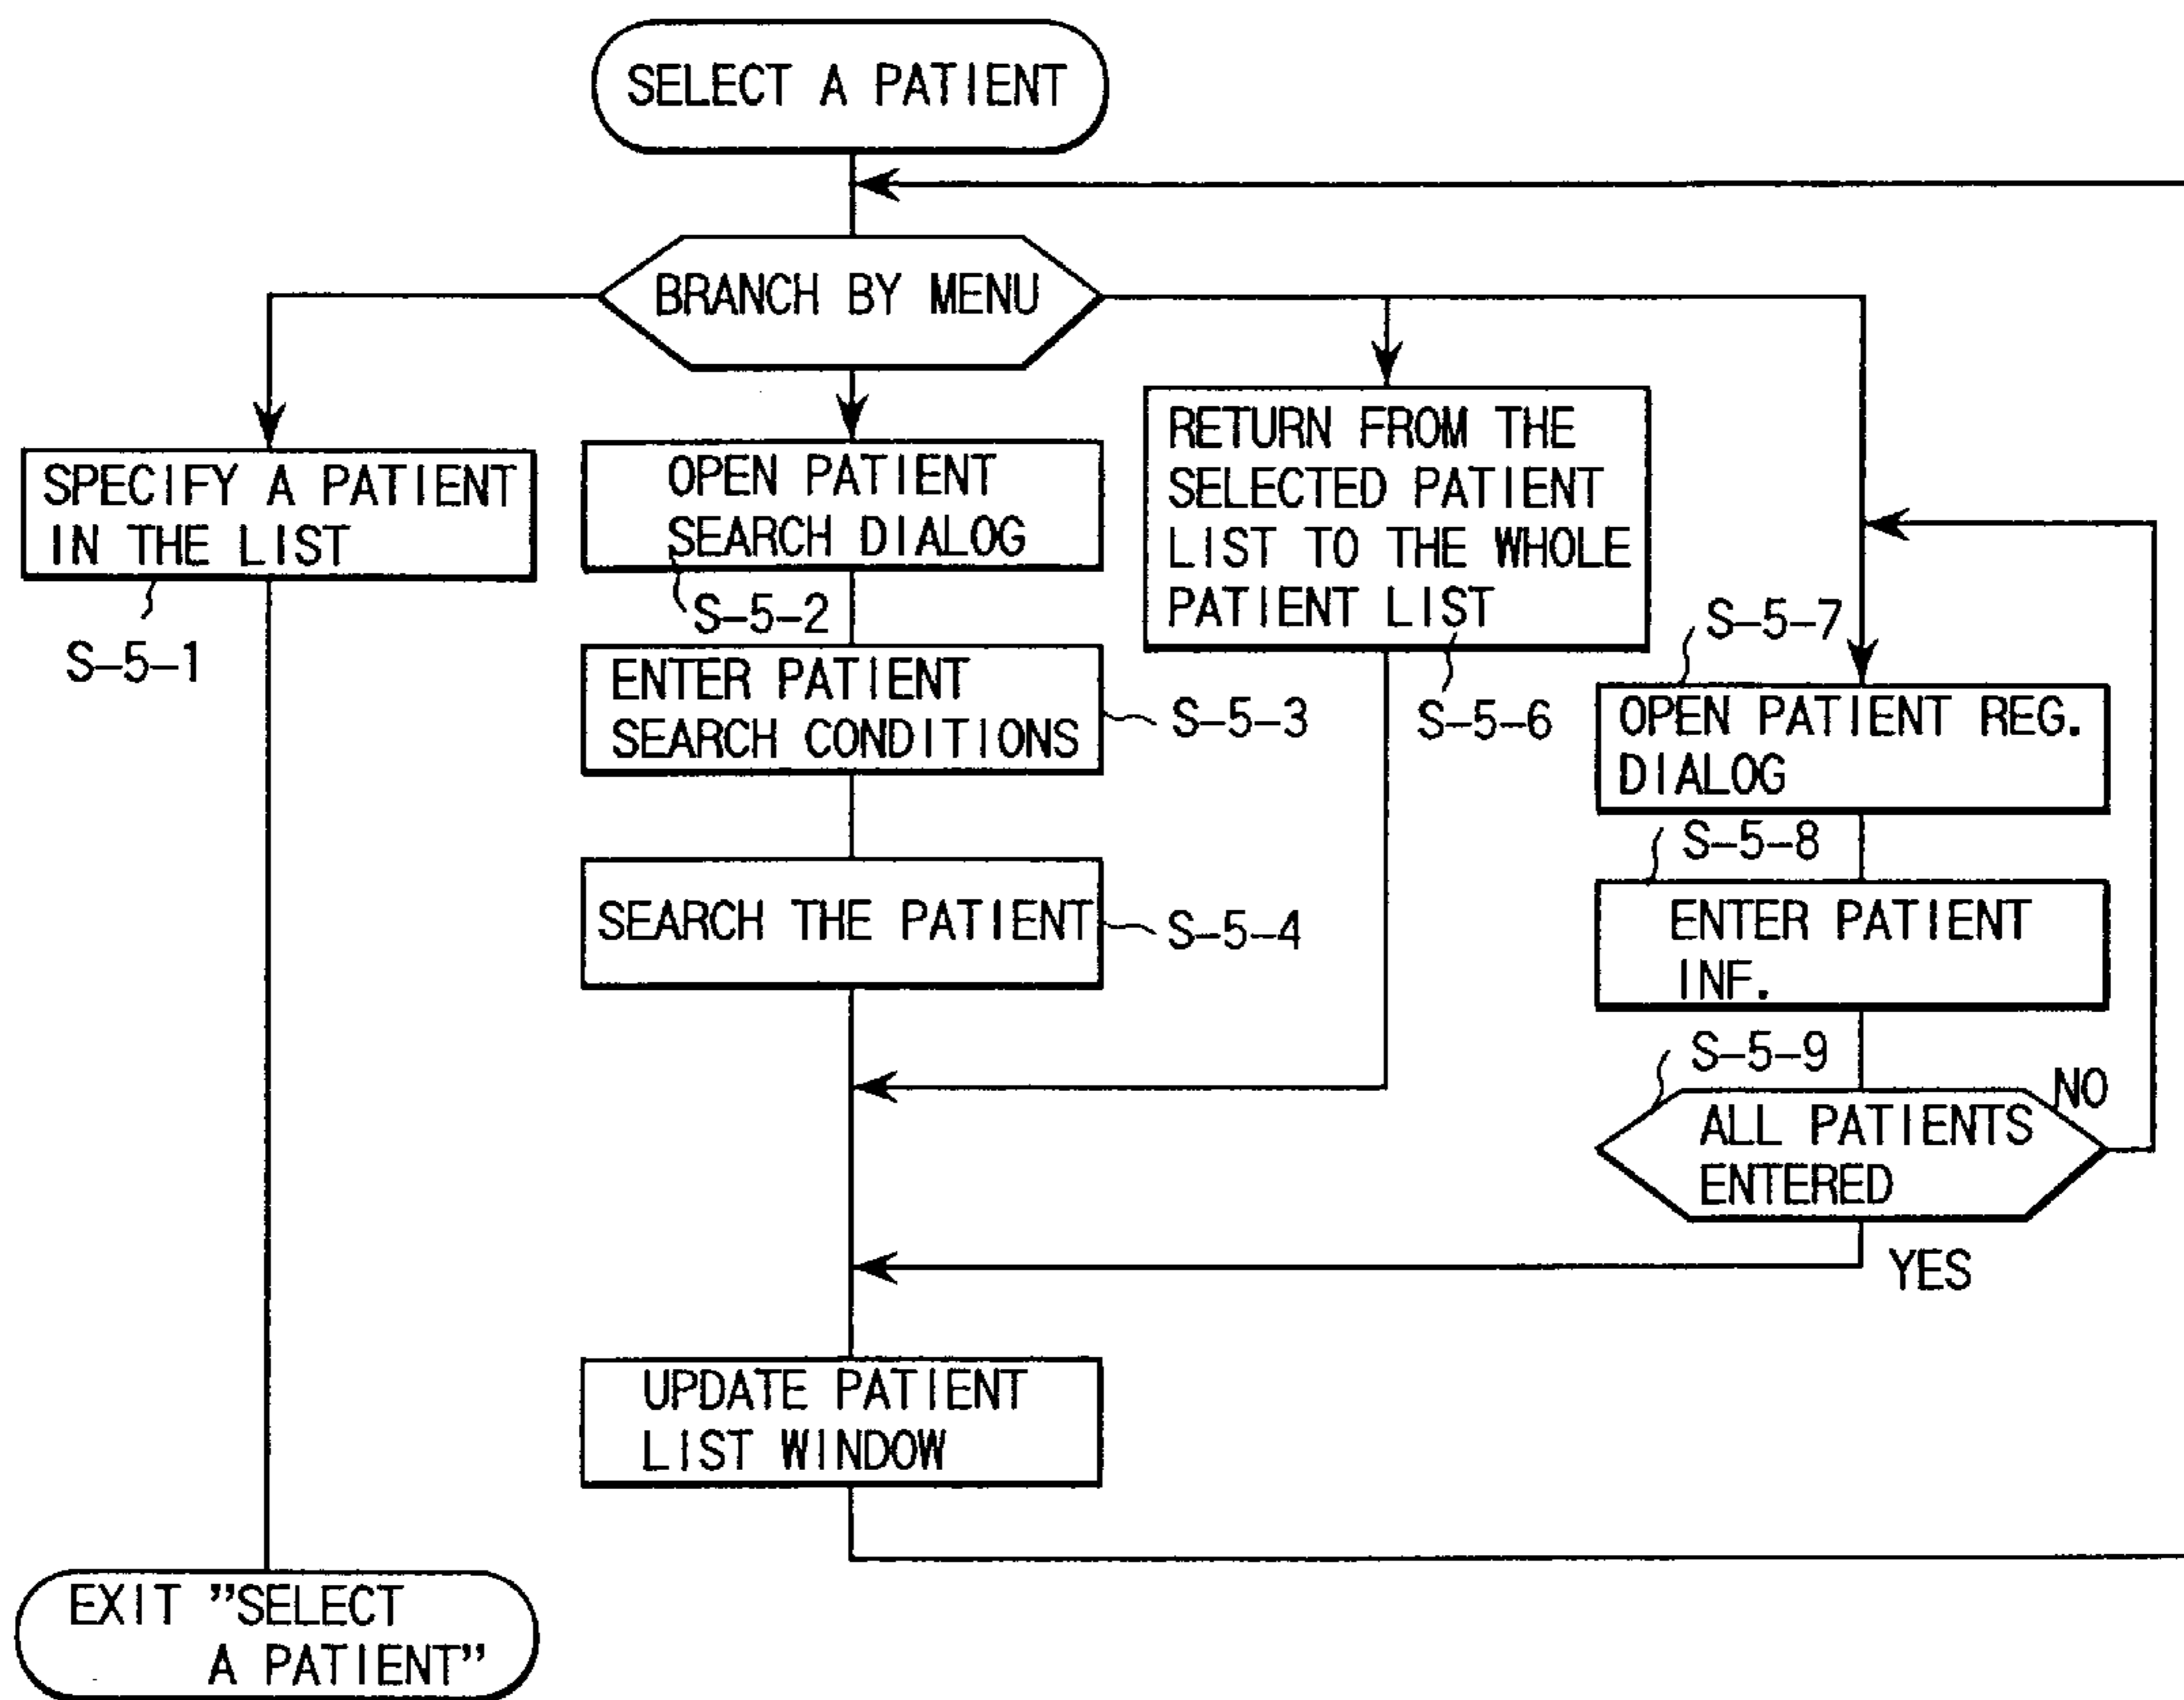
SELECT A PATIENT

BRANCH BY MENU

SPECIFY A PATIENT IN THE LIST

S-5-1

OPEN PATIENT SEARCH DIALOG

S-5-2

ENTER PATIENT SEARCH CONDITIONS

S-5-3

SEARCH THE PATIENT

S-5-4

RETURN FROM THE SELECTED PATIENT LIST TO THE WHOLE PATIENT LIST

S-5-6

S-5-7

OPEN PATIENT REG. DIALOG

S-5-8

ENTER PATIENT INF.

S-5-9

ALL PATIENTS ENTERED

NO

YES

UPDATE PATIENT LIST WINDOW

EXIT "SELECT A PATIENT"